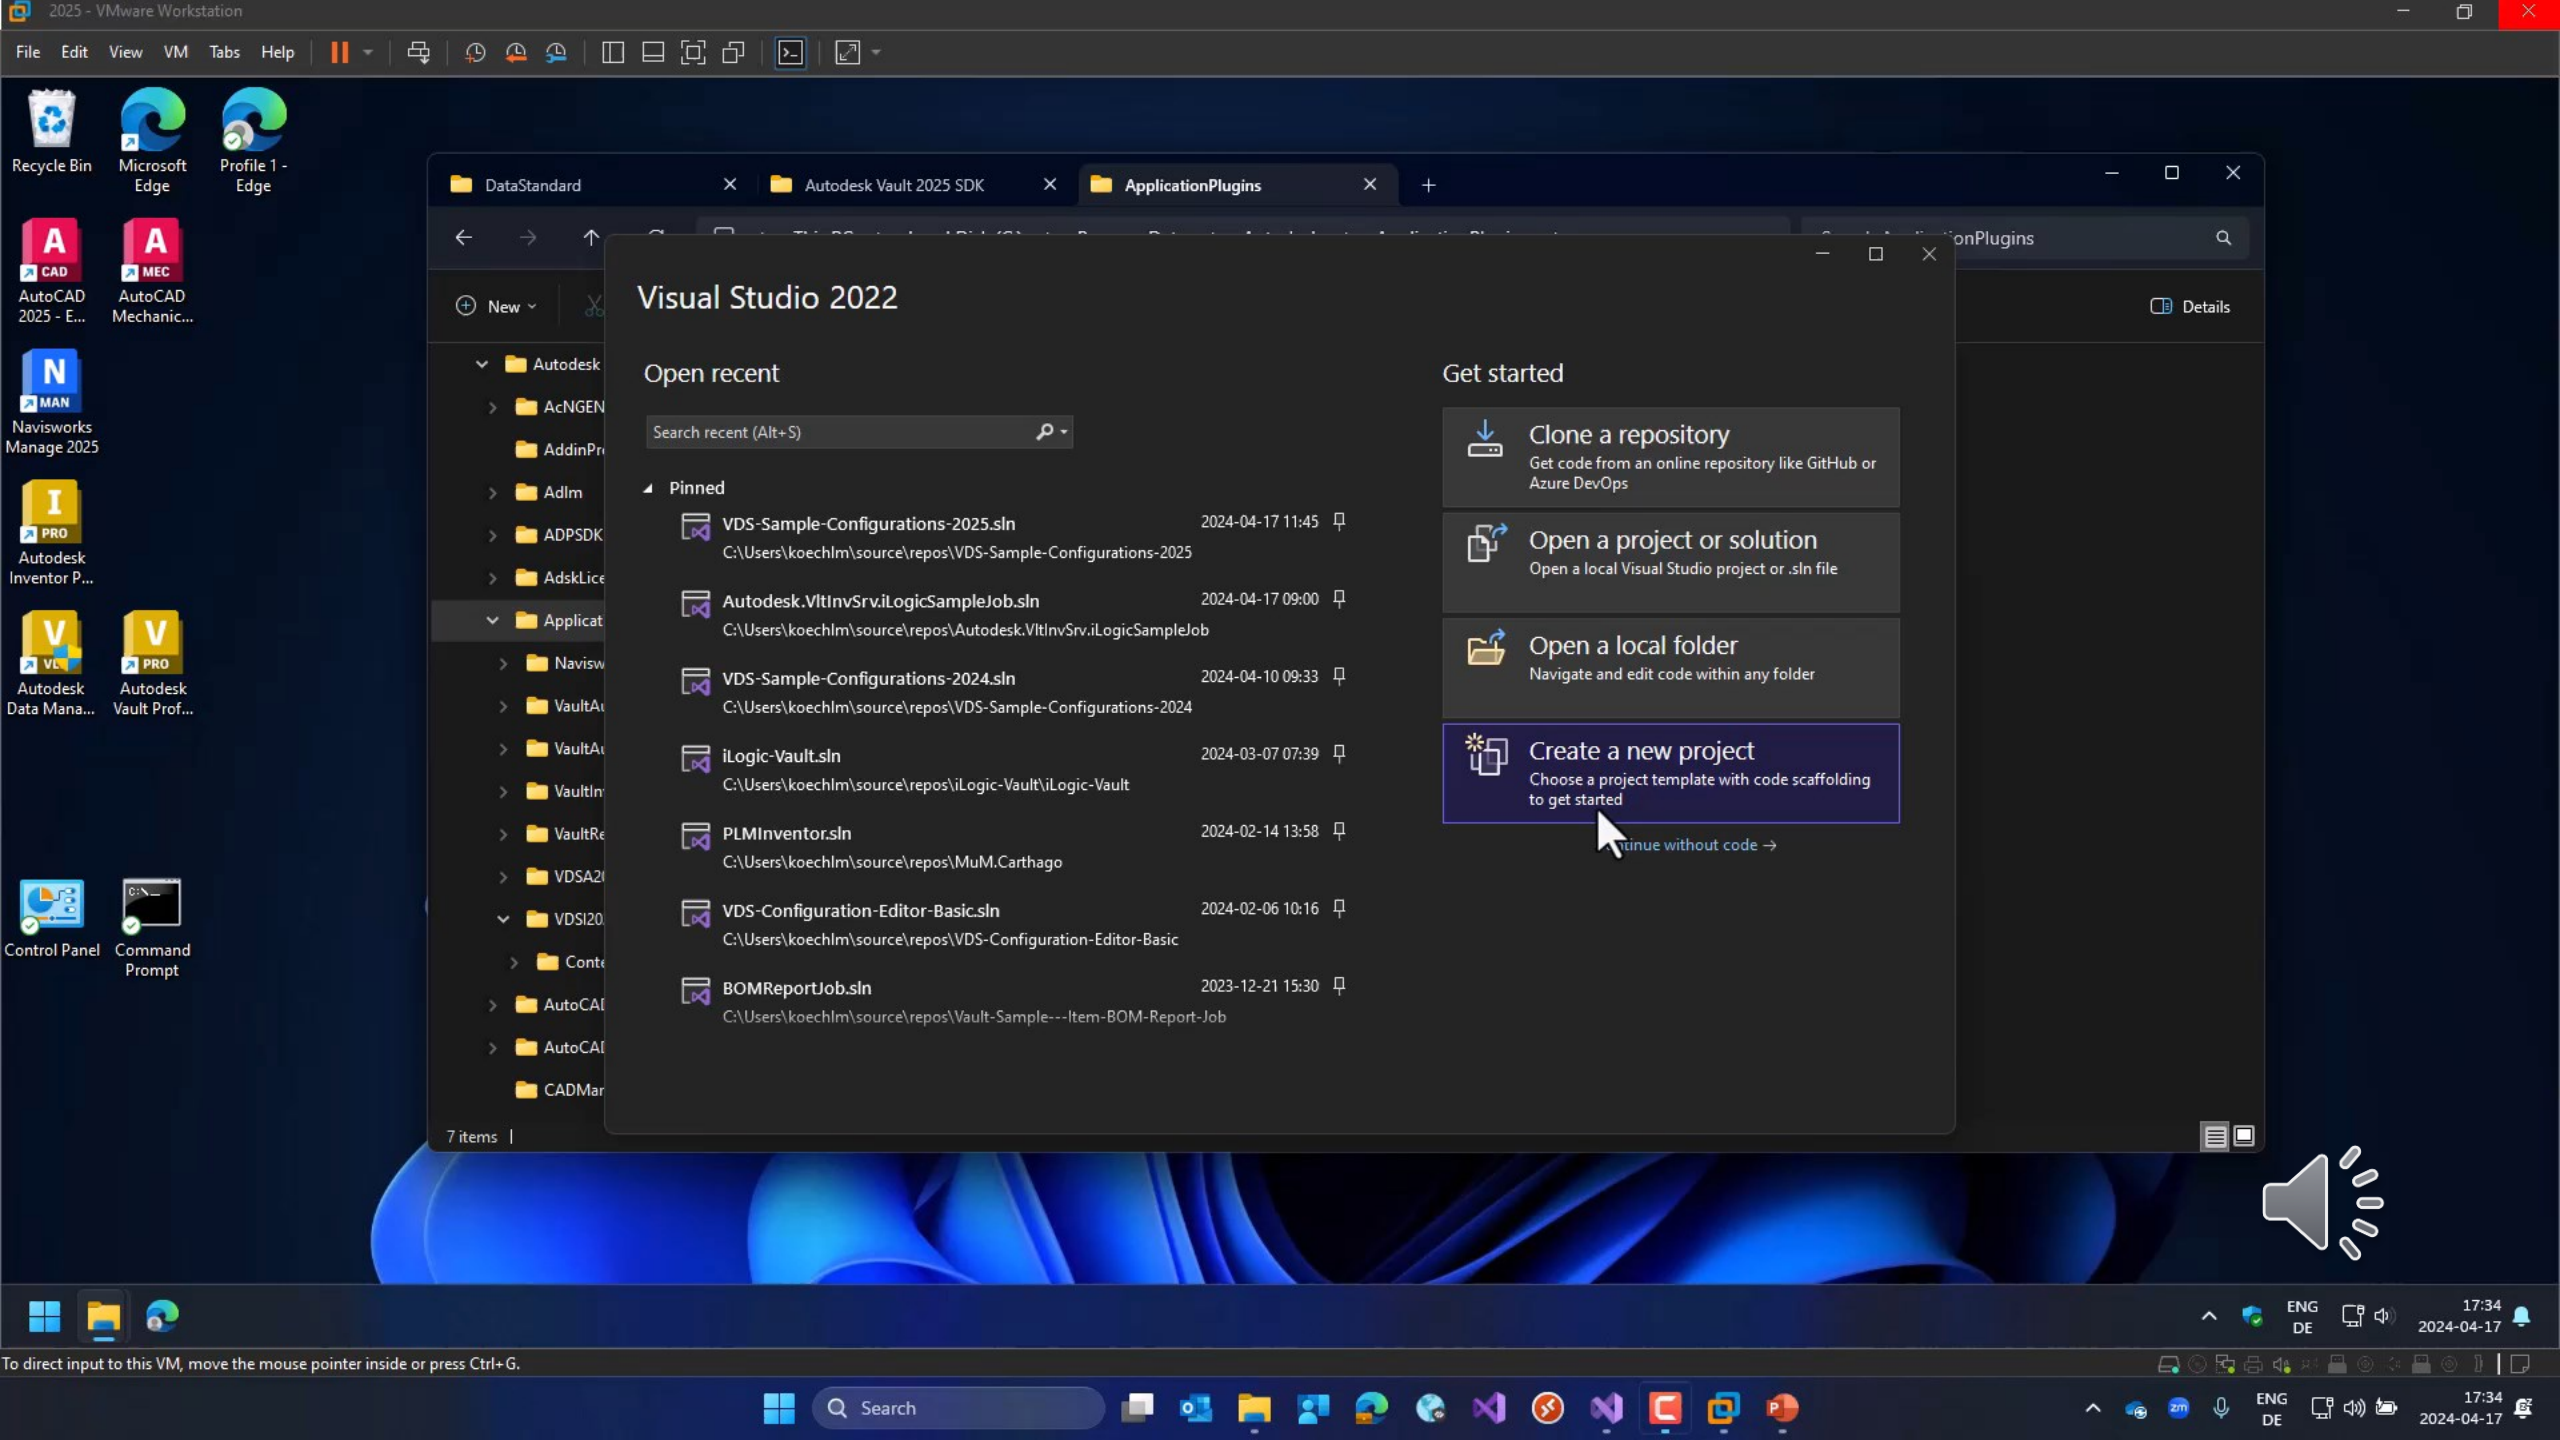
2025 - VMware Workstation

File Edit View VM Tabs Help

Recycle Bin

Microsoft Edge

Profile 1 - Edge

CAD
AutoCAD 2025 - E...

MEC
AutoCAD Mechanic...

MAN
Navisworks Manage 2025

PRO
Autodesk Inventor P...

Autodesk Data Mana...

PRO
Autodesk Vault Prof...

Control Panel

Command Prompt

DataStandard

Autodesk Vault 2025 SDK

ApplicationPlugins

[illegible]onPlugins

New

Details

Autodesk
AcNGEN
AddinPr
Adlm
ADPSDK
AdskLice
Applicat
Navisw
VaultA
VaultA
VaultIn
VaultRe
VDSA2
VDSI20
Conte
AutoCAI
AutoCAI
CADMar

7 items

Visual Studio 2022

Open recent

Search recent (Alt+S)

Pinned

VDS-Sample-Configurations-2025.sln
C:\Users\koechlm\source\repos\VDS-Sample-Configurations-2025
2024-04-17 11:45

Autodesk.VltInvSrv.iLogicSampleJob.sln
C:\Users\koechlm\source\repos\Autodesk.VltInvSrv.iLogicSampleJob
2024-04-17 09:00

VDS-Sample-Configurations-2024.sln
C:\Users\koechlm\source\repos\VDS-Sample-Configurations-2024
2024-04-10 09:33

iLogic-Vault.sln
C:\Users\koechlm\source\repos\iLogic-Vault\iLogic-Vault
2024-03-07 07:39

PLMInventor.sln
C:\Users\koechlm\source\repos\MuM.Carthago
2024-02-14 13:58

VDS-Configuration-Editor-Basic.sln
C:\Users\koechlm\source\repos\VDS-Configuration-Editor-Basic
2024-02-06 10:16

BOMReportJob.sln
C:\Users\koechlm\source\repos\Vault-Sample---Item-BOM-Report-Job
2023-12-21 15:30

Get started

Clone a repository
Get code from an online repository like GitHub or Azure DevOps

Open a project or solution
Open a local Visual Studio project or .sln file

Open a local folder
Navigate and edit code within any folder

Create a new project
Choose a project template with code scaffolding to get started

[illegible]tinue without code →

ENG DE
17:34
2024-04-17

To direct input to this VM, move the mouse pointer inside or press Ctrl+G.

Search

ENG DE
17:34
2024-04-17